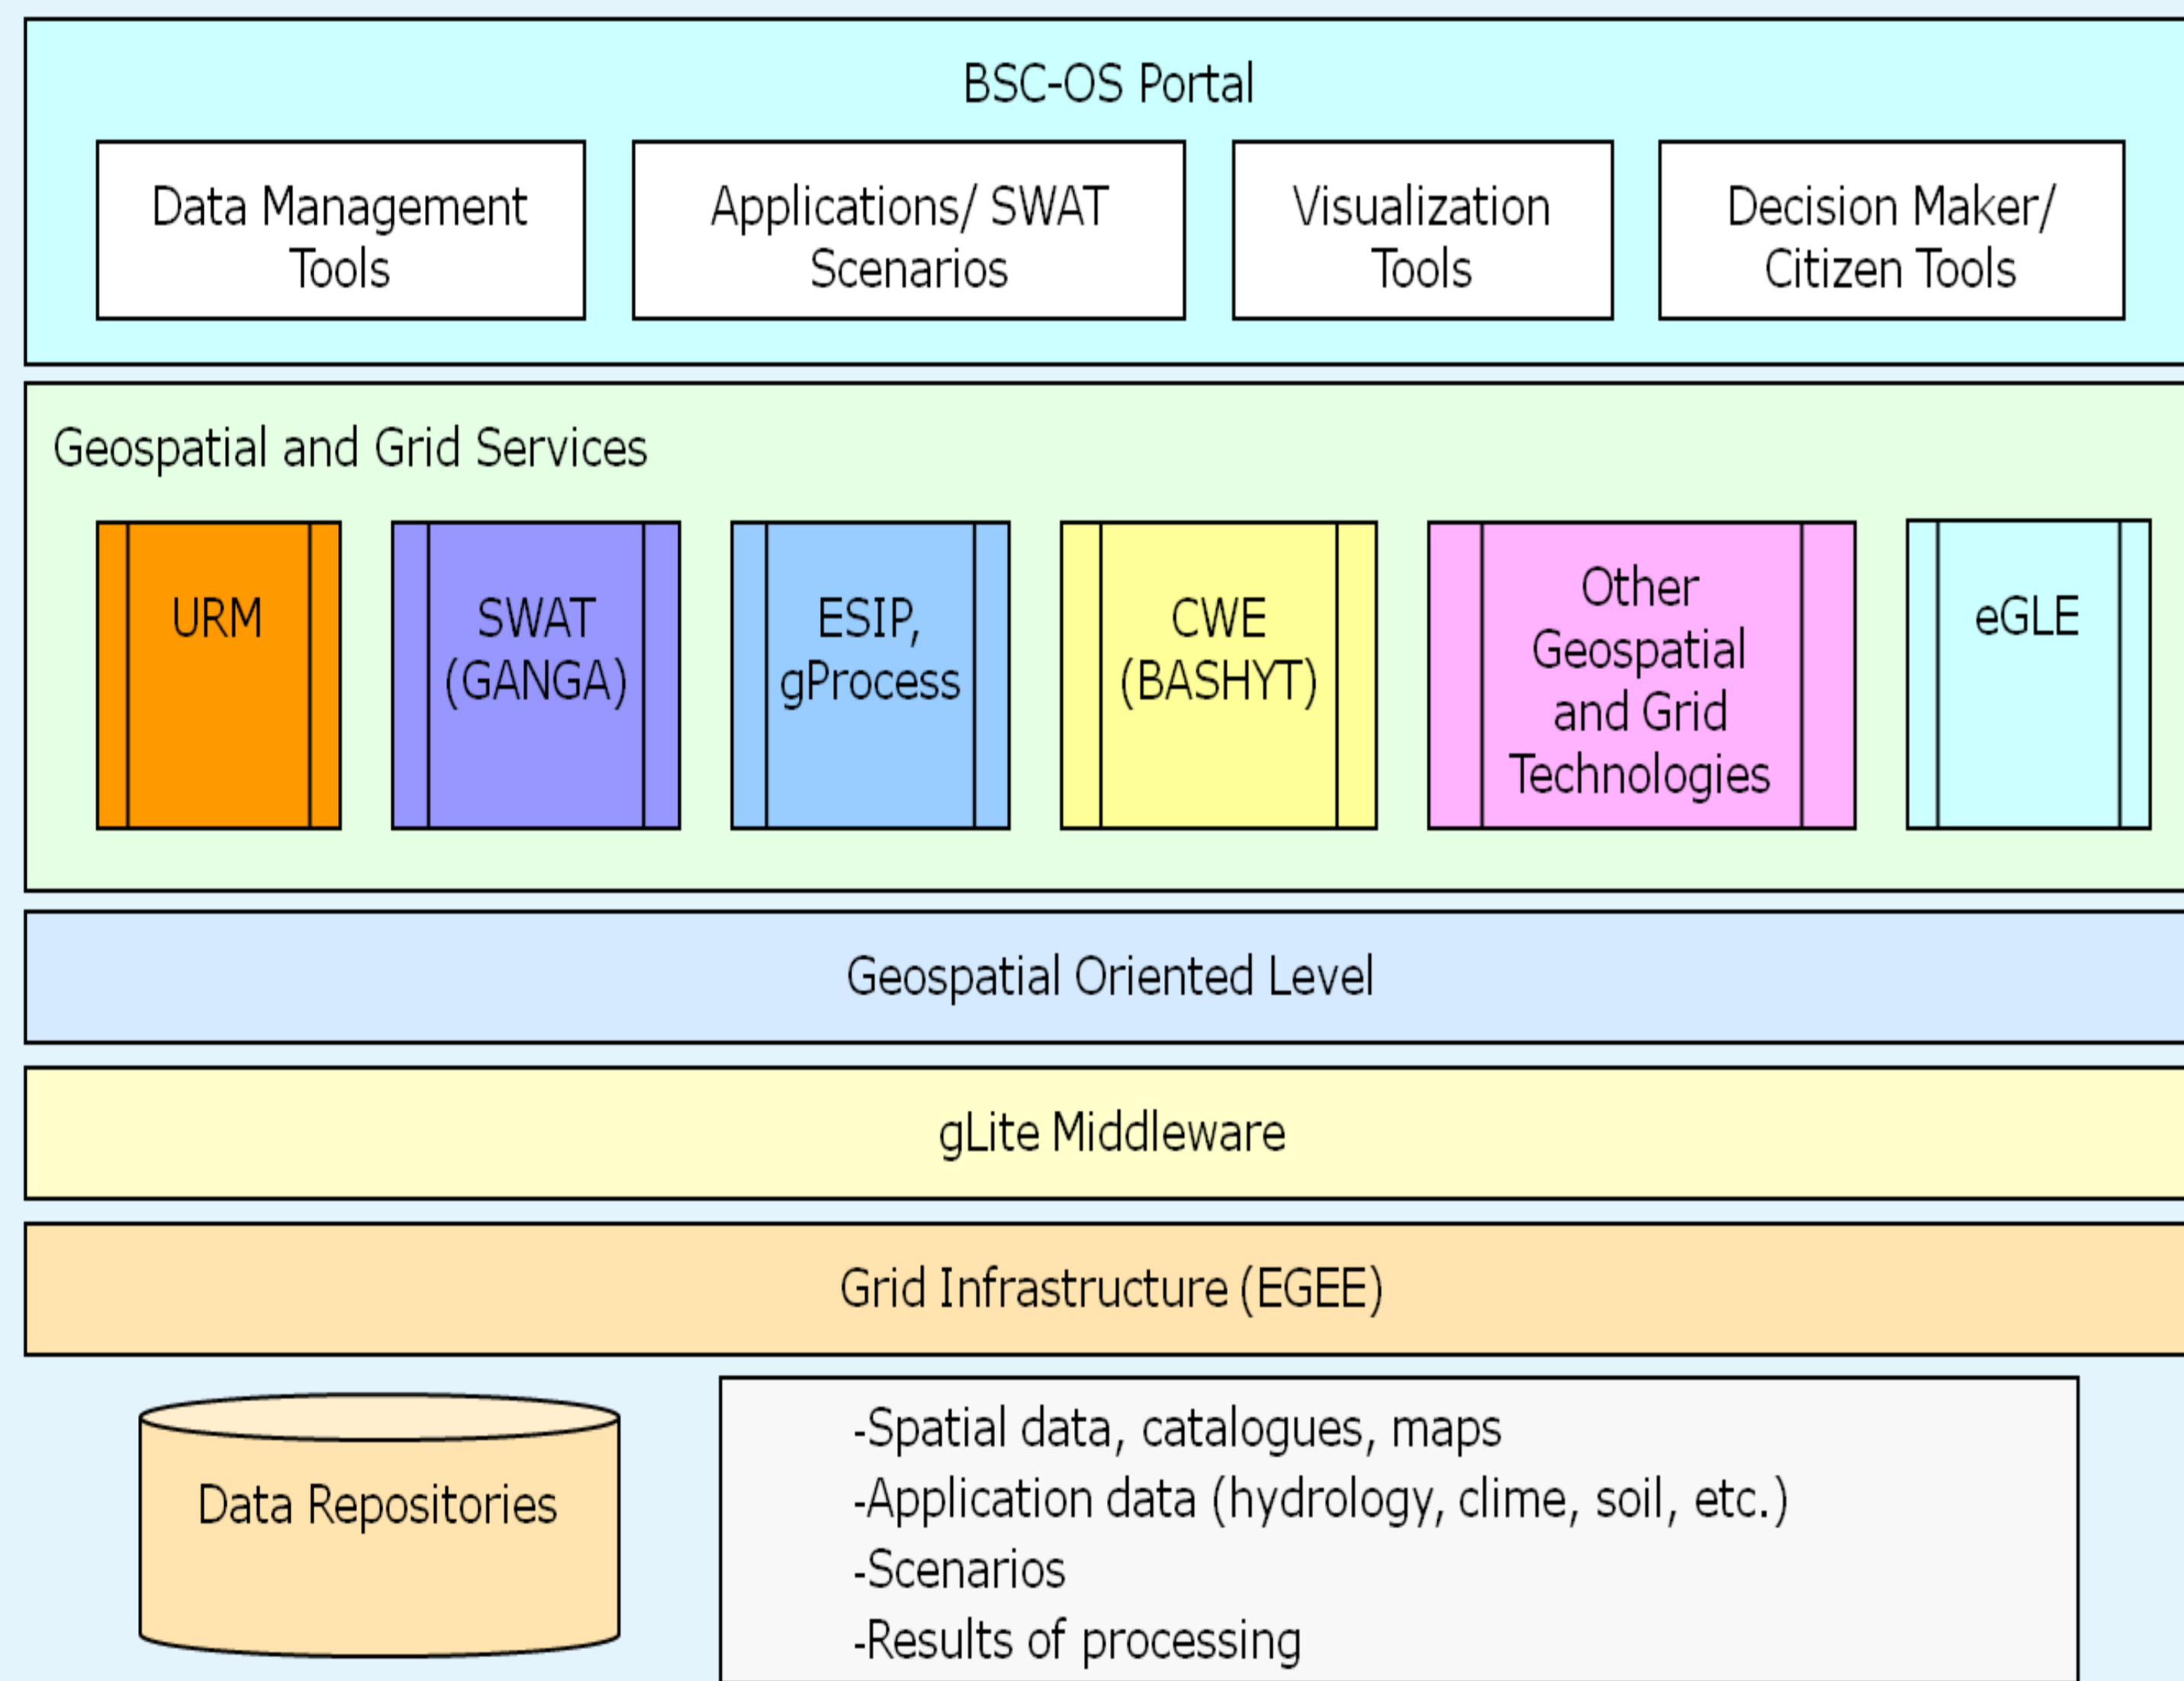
BSC-OS Portal

Data Management Tools

Applications/ SWAT Scenarios

Visualization Tools

Decision Maker/ Citizen Tools

Geospatial and Grid Services

URM

SWAT (GANGA)

ESIP, gProcess

CWE (BASHYT)

Other Geospatial and Grid Technologies

eGLE

Geospatial Oriented Level

gLite Middleware

Grid Infrastructure (EGEE)

Data Repositories

-Spatial data, catalogues, maps
-Application data (hydrology, clime, soil, etc.)
-Scenarios
-Results of processing